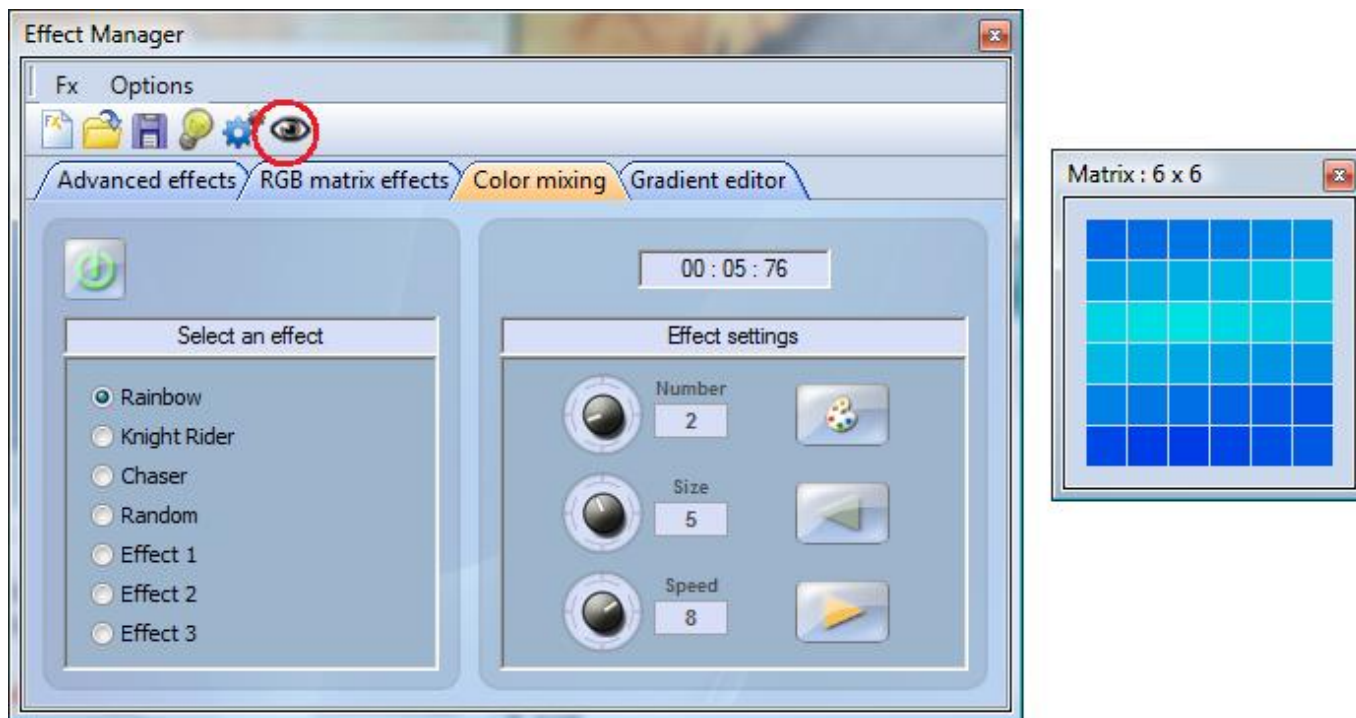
Effect Manager

Fx Options

Advanced effects RGB matrix effects Color mixing Gradient editor

00 : 05 : 76

Select an effect

Rainbow
Knight Rider
Chaser
Random
Effect 1
Effect 2
Effect 3

Effect settings

Number
2

Size
5

Speed
8

Matrix : 6 x 6